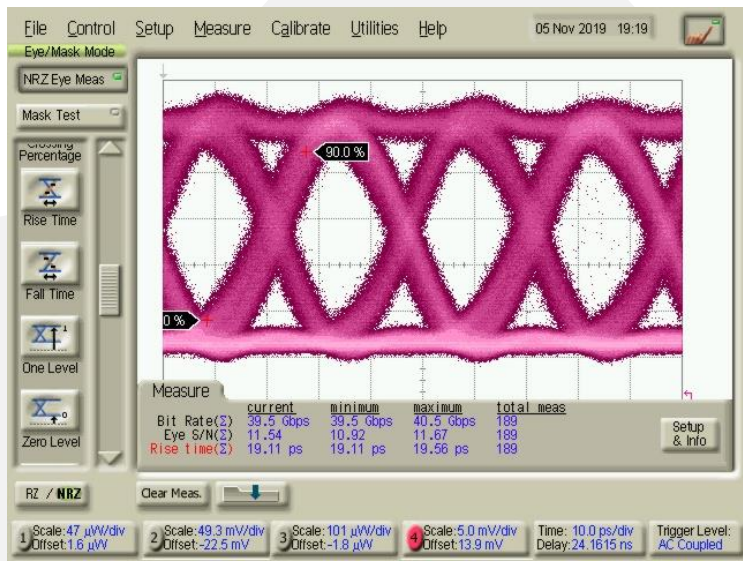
File Control Setup Measure Calibrate Utilities Help 05 Nov 2019 19:19

Eye/Mask Mode

NRZ Eye Meas

Mask Test

Crossing Percentage

Rise Time

Fall Time

One Level

Zero Level

RZ / NRZ

90.0 %

0 %

Measure

| | current | minimum | maximum | total meas |
|---|---|---|---|---|
| Bit Rate(Σ) | 39.5 Gbps | 39.5 Gbps | 40.5 Gbps | 189 |
| Eye S/N(Σ) | 11.54 | 10.92 | 11.67 | 189 |
| Rise time(Σ) | 19.11 ps | 19.11 ps | 19.56 ps | 189 |

Setup & Info

Clear Meas.

1 Scale: 47 μW/div Offset: 1.6 μW

2 Scale: 49.3 mV/div Offset: -22.5 mV

3 Scale: 101 μW/div Offset: -1.8 μW

4 Scale: 5.0 mV/div Offset: 13.9 mV

Time: 10.0 ps/div Delay: 24.1615 ns

Trigger Level: AC Coupled